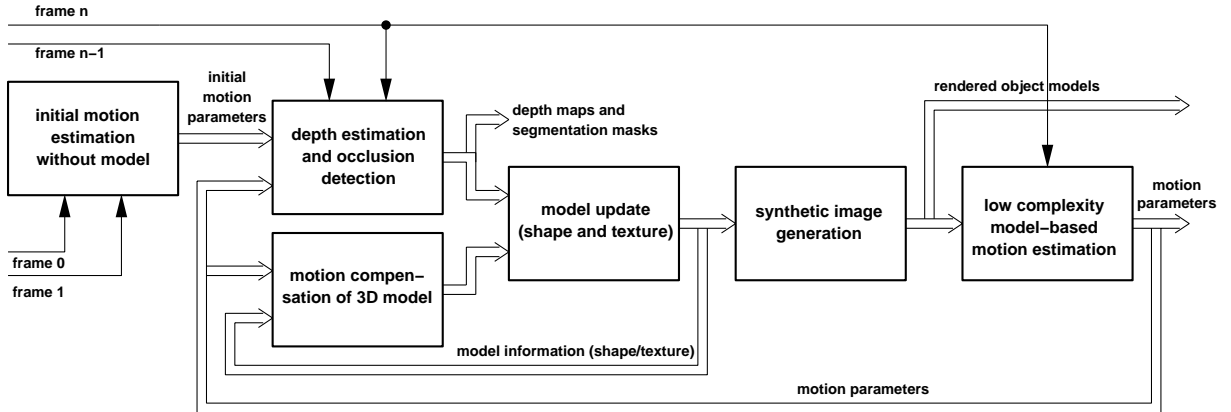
frame n

frame n−1

initial motion estimation without model

initial motion parameters

depth estimation and occlusion detection

depth maps and segmentation masks

rendered object models

model update (shape and texture)

synthetic image generation

low complexity model−based motion estimation

motion parameters

frame 0

frame 1

motion compen−sation of 3D model

model information (shape/texture)

motion parameters